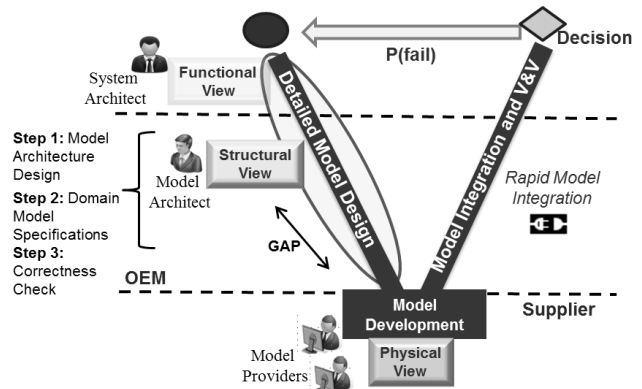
P(fail)

Decision

System Architect

Functional View

Detailed Model Design

Model Integration and V&V

Step 1: Model Architecture Design

Step 2: Domain Model Specifications

Step 3: Correctness Check

Model Architect

Structural View

Rapid Model Integration

GAP

OEM

Model Development

Supplier

Model Providers

Physical View